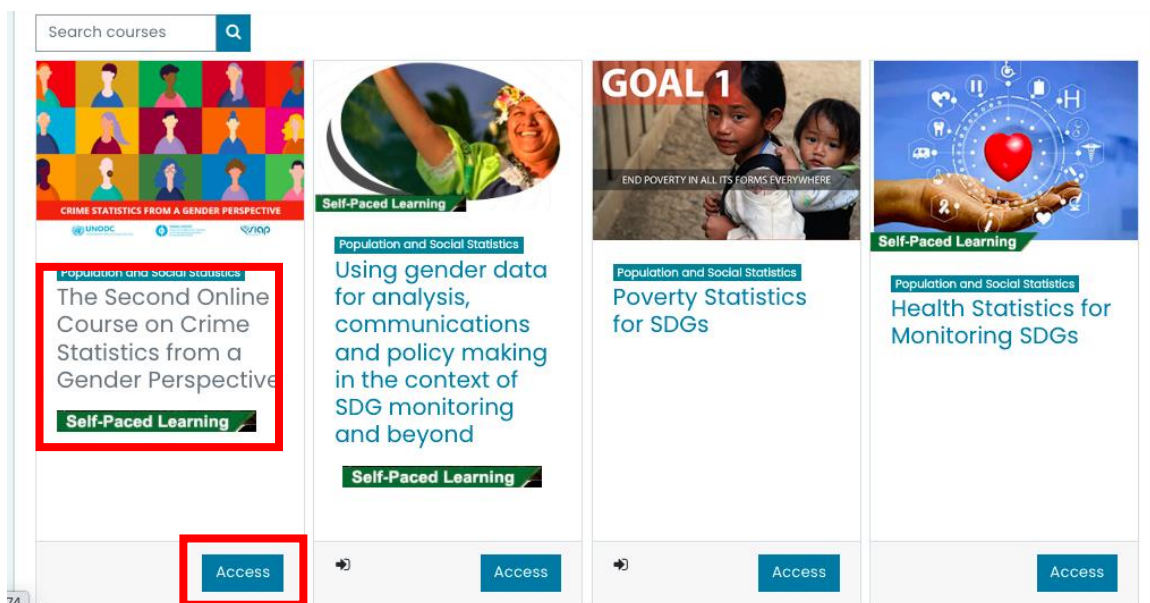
Search courses

CRIME STATISTICS FROM A GENDER PERSPECTIVE

UNODC

SIAP

Population and Social Statistics

The Second Online Course on Crime Statistics from a Gender Perspective

Self-Paced Learning

Access

Self-Paced Learning

Population and Social Statistics

Using gender data for analysis, communications and policy making in the context of SDG monitoring and beyond

Self-Paced Learning

Access

GOAL 1

END POVERTY IN ALL ITS FORMS EVERYWHERE

Population and Social Statistics

Poverty Statistics for SDGs

Access

H

Self-Paced Learning

Population and Social Statistics

Health Statistics for Monitoring SDGs

Access